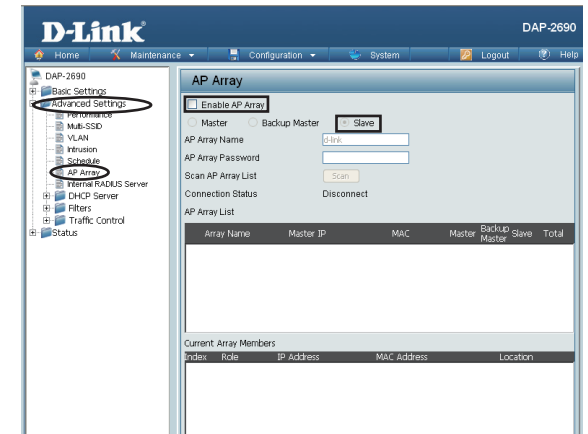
D-Link

DAP-2690

Home Maintenance Configuration System Logout Help

DAP-2690
Basic Settings
Advanced Settings
Performance
Multi-SSID
VLAN
Intrusion
Schedule
AP Array
Internal RADIUS Server
DHCP Server
Filters
Traffic Control
Status

AP Array

Enable AP Array

Master Backup Master Slave

AP Array Name d-link

AP Array Password

Scan AP Array List Scan

Connection Status Disconnect

AP Array List

| Array Name | Master IP | MAC | Master | Backup Master | Slave | Total |
|---|---|---|---|---|---|---|

Current Array Members

| Index | Role | IP Address | MAC Address | Location |
|---|---|---|---|---|